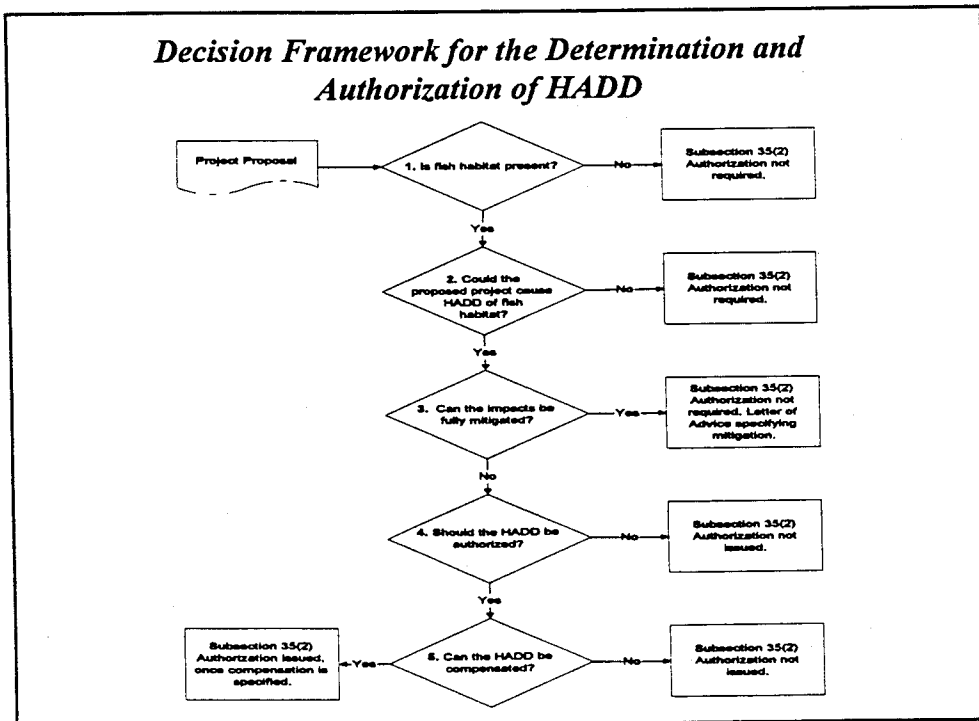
Decision Framework for the Determination and Authorization of HADD

Project Proposal

1. Is fish habitat present?

No

Subsection 35(2) Authorization not required.

Yes

2. Could the proposed project cause HADD of fish habitat?

No

Subsection 35(2) Authorization not required.

Yes

3. Can the impacts be fully mitigated?

Yes

Subsection 35(2) Authorization not required. Letter of Advice specifying mitigation.

No

4. Should the HADD be authorized?

No

Subsection 35(2) Authorization not issued.

Yes

5. Can the HADD be compensated?

Yes

Subsection 35(2) Authorization issued, once compensation is specified.

No

Subsection 35(2) Authorization not issued.